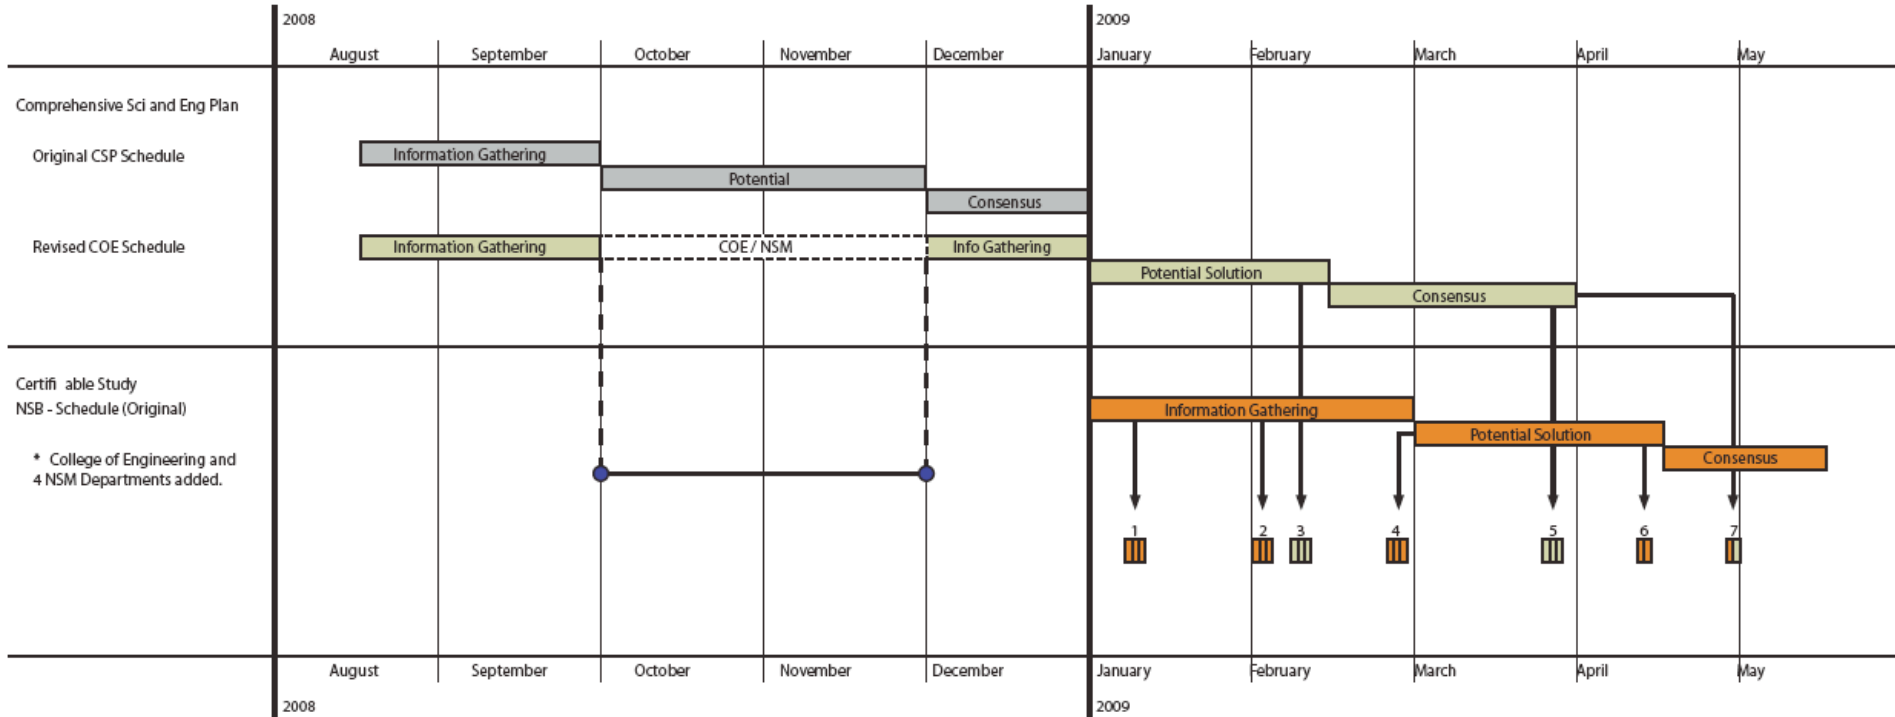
2008

2009

August September October November December January February March April May

Comprehensive Sci and Eng Plan

Original CSP Schedule

Information Gathering

Potential

Consensus

Revised COE Schedule

Information Gathering

COE / NSM

Info Gathering

Potential Solution

Consensus

Certifi able Study
NSB - Schedule (Original)

* College of Engineering and 4 NSM Departments added.

Information Gathering

Potential Solution

Consensus

1 2 3 4 5 6 7

August September October November December January February March April May

2008

2009